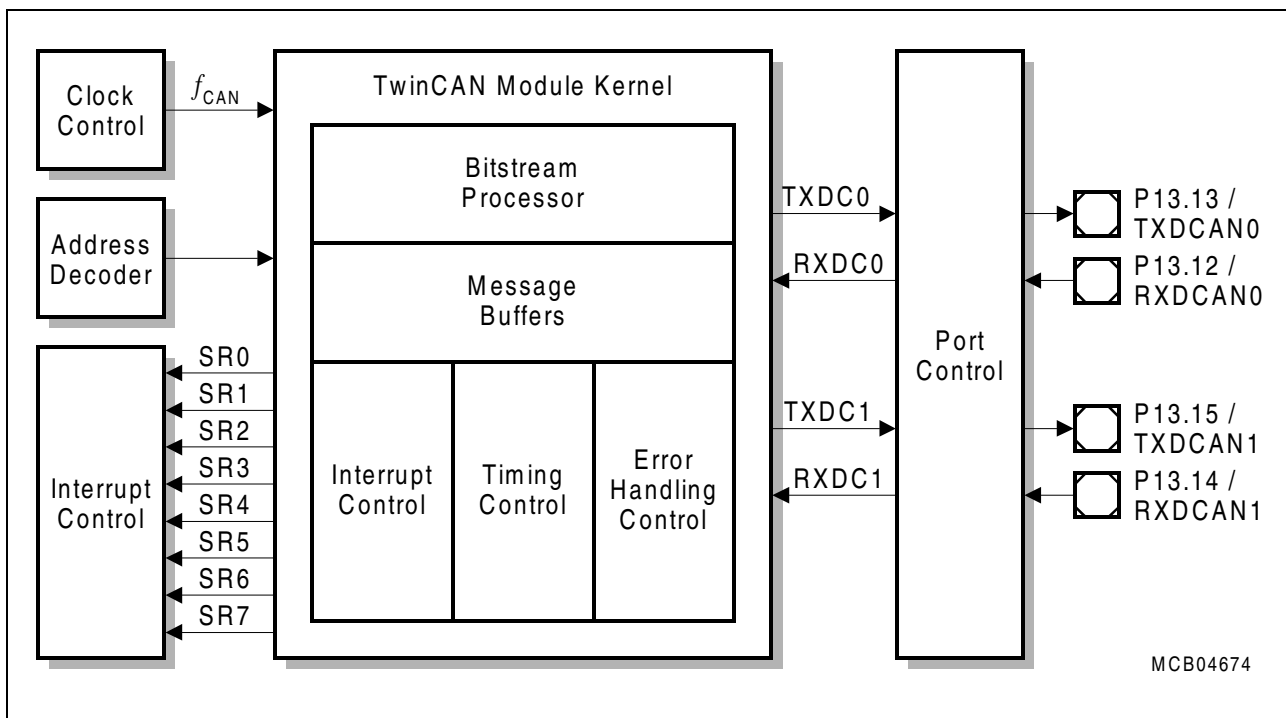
Clock Control

$f_{CAN}$

TwinCAN Module Kernel

Bitstream Processor

Address Decoder

Message Buffers

SR0
SR1
SR2
SR3
SR4
SR5
SR6
SR7

Interrupt Control

Interrupt Control

Timing Control

Error Handling Control

TXDC0

RXDC0

TXDC1

RXDC1

Port Control

P13.13 / TXDCAN0

P13.12 / RXDCAN0

P13.15 / TXDCAN1

P13.14 / RXDCAN1

MCB04674